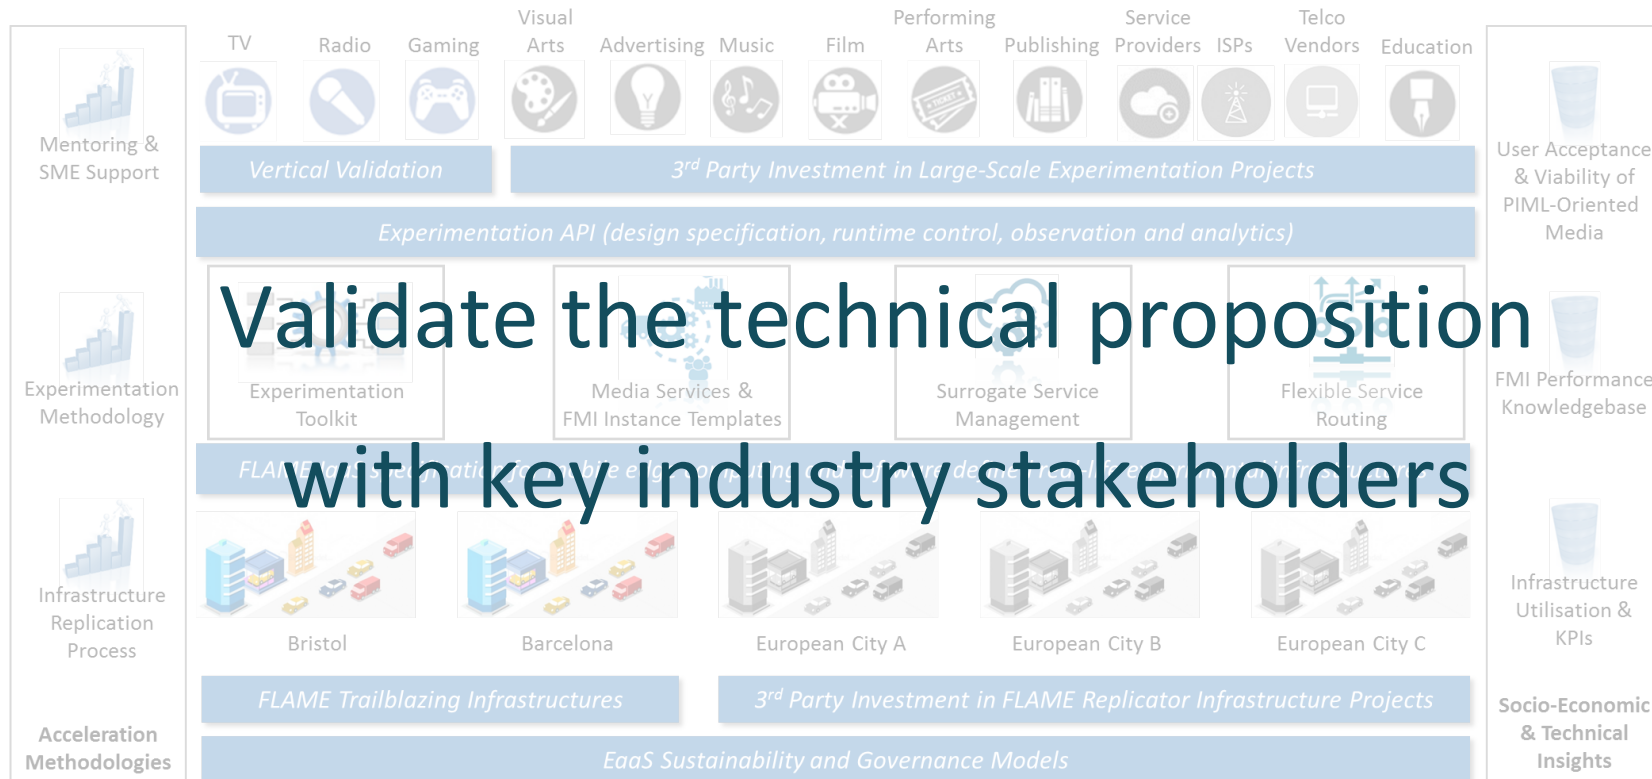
Mentoring & SME Support

Experimentation Methodology

Infrastructure Replication Process

Acceleration Methodologies

TV Radio Gaming Visual Arts Advertising Music Film Performing Arts Publishing Service Providers ISPs Telco Vendors Education

Vertical Validation

3$^{rd}$ Party Investment in Large-Scale Experimentation Projects

Experimentation API (design specification, runtime control, observation and analytics)

Validate the technical proposition

Experimentation Toolkit

Media Services & FMI Instance Templates

Surrogate Service Management

Flexible Service Routing

with key industry stakeholders

FLAME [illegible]

Bristol

Barcelona

European City A

European City B

European City C

FLAME Trailblazing Infrastructures

3$^{rd}$ Party Investment in FLAME Replicator Infrastructure Projects

EaaS Sustainability and Governance Models

User Acceptance & Viability of PIML-Oriented Media

FMI Performance Knowledgebase

Infrastructure Utilisation & KPIs

Socio-Economic & Technical Insights